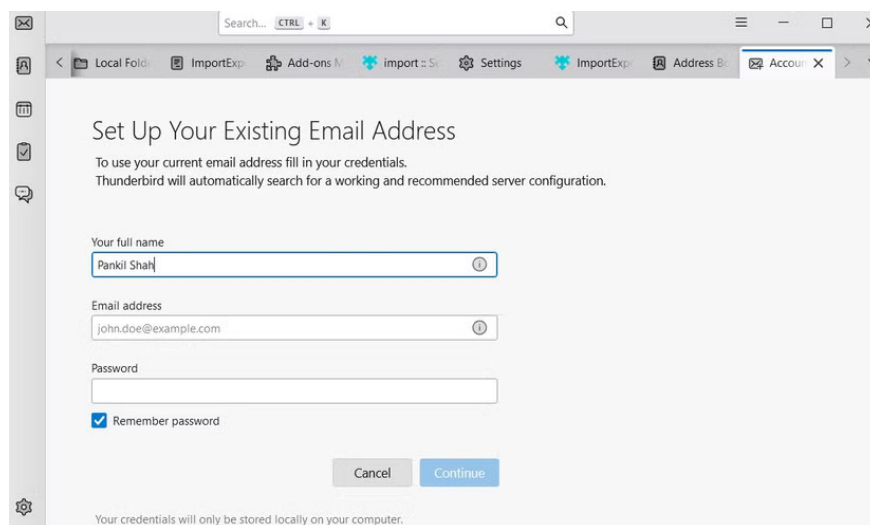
Search... CTRL + K

Local Fold | ImportExp | Add-ons M | import :: Sc | Settings | ImportExp | Address Bo | Accoun

Set Up Your Existing Email Address

To use your current email address fill in your credentials.
Thunderbird will automatically search for a working and recommended server configuration.

Your full name
Pankil Shah

Email address
john.doe@example.com

Password

Remember password

Cancel | Continue

Your credentials will only be stored locally on your computer.